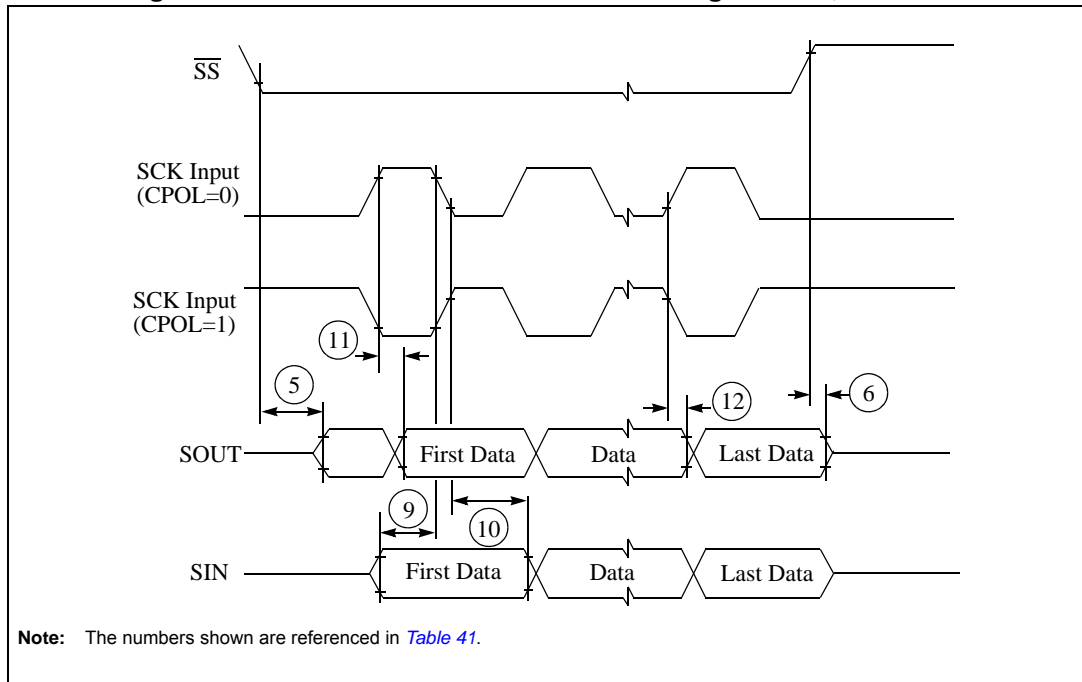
$\overline{SS}$

SCK Input (CPOL=0)

SCK Input (CPOL=1)

11

5

12

6

SOUT

First Data

Data

Last Data

9

10

SIN

First Data

Data

Last Data

**Note:** The numbers shown are referenced in *Table 41*.